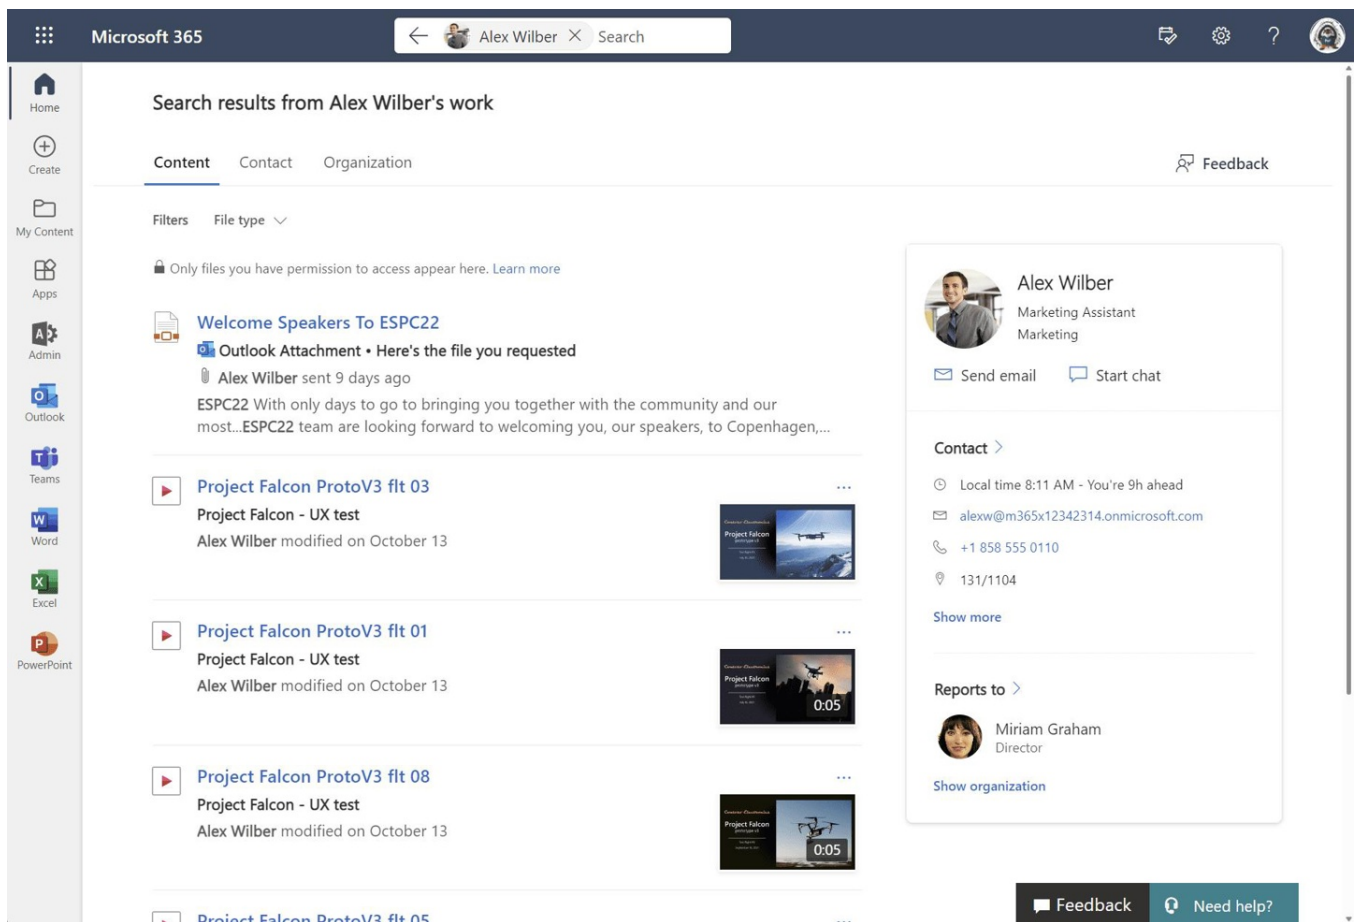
Microsoft 365

Alex Wilber Search

Home
Create
My Content
Apps
Admin
Outlook
Teams
Word
Excel
PowerPoint

Search results from Alex Wilber's work

Content Contact Organization

Feedback

Filters File type

Only files you have permission to access appear here. Learn more

Welcome Speakers To ESPC22
Outlook Attachment • Here's the file you requested
Alex Wilber sent 9 days ago
ESPC22 With only days to go to bringing you together with the community and our most...ESPC22 team are looking forward to welcoming you, our speakers, to Copenhagen,...

Project Falcon ProtoV3 flt 03
Project Falcon - UX test
Alex Wilber modified on October 13

Project Falcon ProtoV3 flt 01
Project Falcon - UX test
Alex Wilber modified on October 13
0:05

Project Falcon ProtoV3 flt 08
Project Falcon - UX test
Alex Wilber modified on October 13
0:05

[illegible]

Alex Wilber
Marketing Assistant
Marketing
Send email Start chat

Contact
Local time 8:11 AM - You're 9h ahead
alexw@m365x12342314.onmicrosoft.com
+1 858 555 0110
131/1104
Show more

Reports to
Miriam Graham
Director
Show organization

Feedback Need help?